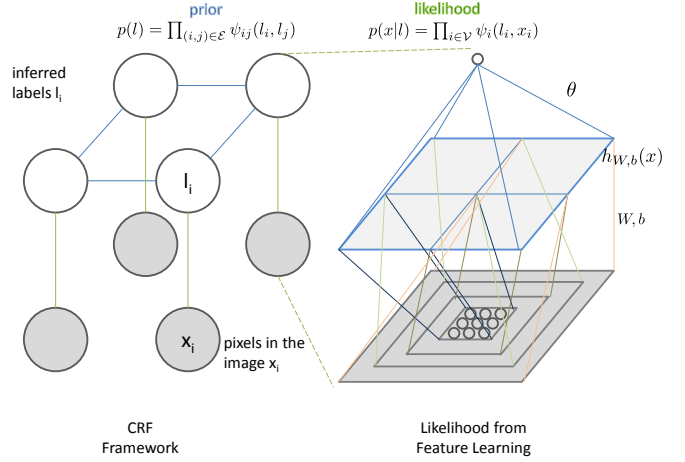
prior

$p(l) = \prod_{(i,j)\in\mathcal{E}} \psi_{ij}(l_i, l_j)$

likelihood

$p(x|l) = \prod_{i\in\mathcal{V}} \psi_i(l_i, x_i)$

inferred labels $l_i$

$\theta$

$l_i$

$h_{W,b}(x)$

$W, b$

$x_i$

pixels in the image $x_i$

CRF Framework

Likelihood from Feature Learning